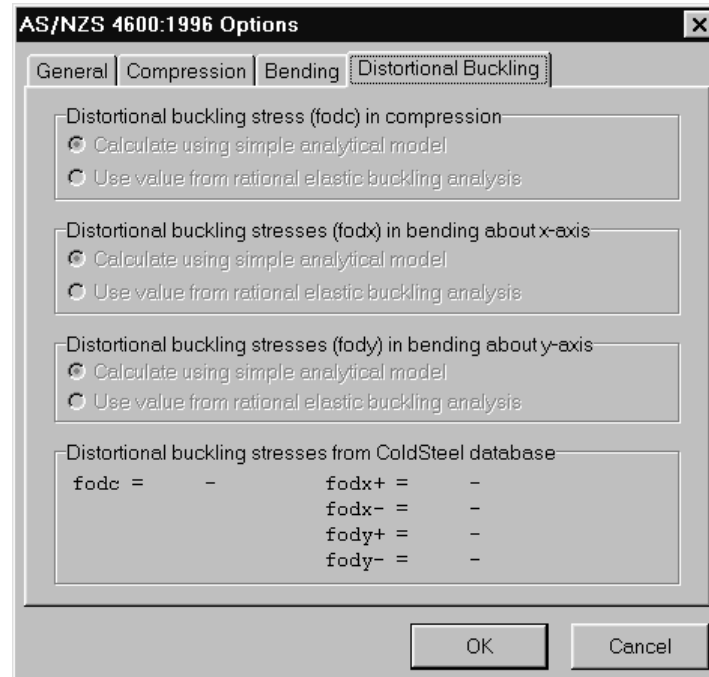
AS/NZS 4600:1996 Options

General | Compression | Bending | Distortional Buckling

Distortional buckling stress (fodc) in compression
Calculate using simple analytical model
Use value from rational elastic buckling analysis

Distortional buckling stresses (fodx) in bending about x-axis
Calculate using simple analytical model
Use value from rational elastic buckling analysis

Distortional buckling stresses (fody) in bending about y-axis
Calculate using simple analytical model
Use value from rational elastic buckling analysis

Distortional buckling stresses from ColdSteel database
fodc = -
fodx+ = -
fodx- = -
fody+ = -
fody- = -

OK
Cancel